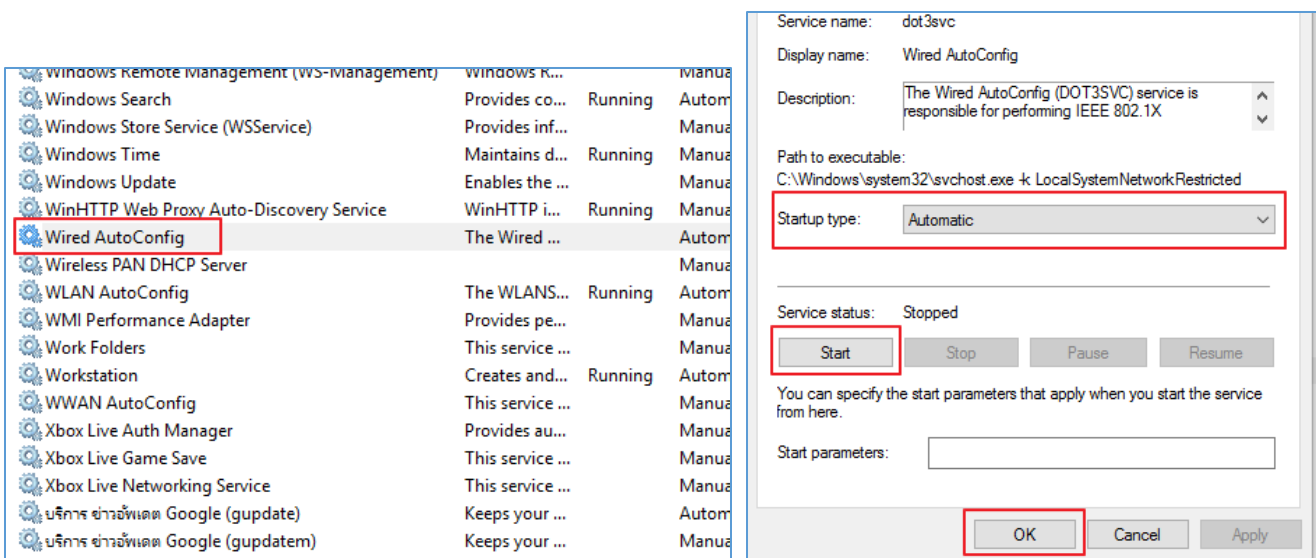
| Name | Description | Status | Startup Type |
|---|---|---|---|
| Windows Remote Management (WS-Management) | Windows R... | | Manua |
| Windows Search | Provides co... | Running | Autom |
| Windows Store Service (WSService) | Provides inf... | | Manua |
| Windows Time | Maintains d... | Running | Manua |
| Windows Update | Enables the ... | | Manua |
| WinHTTP Web Proxy Auto-Discovery Service | WinHTTP i... | Running | Manua |
| Wired AutoConfig | The Wired ... | | Autom |
| Wireless PAN DHCP Server | | | Manua |
| WLAN AutoConfig | The WLANS... | Running | Autom |
| WMI Performance Adapter | Provides pe... | | Manua |
| Work Folders | This service ... | | Manua |
| Workstation | Creates and... | Running | Autom |
| WWAN AutoConfig | This service ... | | Manua |
| Xbox Live Auth Manager | Provides au... | | Manua |
| Xbox Live Game Save | This service ... | | Manua |
| Xbox Live Networking Service | This service ... | | Manua |
| บริการ ข่าวอัพเดต Google (gupdate) | Keeps your ... | | Autom |
| บริการ ข่าวอัพเดต Google (gupdatem) | Keeps your ... | | Manua |

Service name: dot3svc

Display name: Wired AutoConfig

Description: The Wired AutoConfig (DOT3SVC) service is responsible for performing IEEE 802.1X

Path to executable:
C:\Windows\system32\svchost.exe -k LocalSystemNetworkRestricted

Startup type: Automatic

Service status: Stopped

Start Stop Pause Resume

You can specify the start parameters that apply when you start the service from here.

Start parameters:

OK Cancel Apply